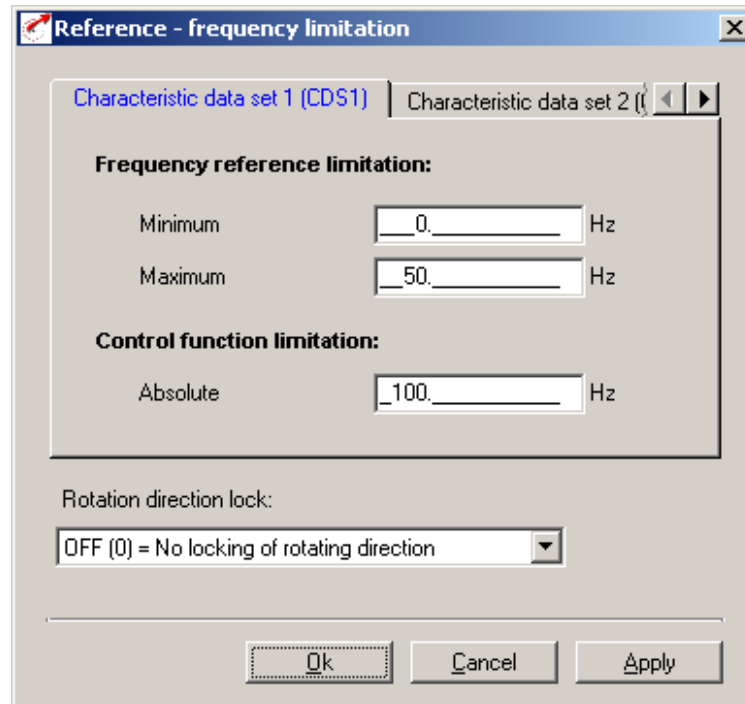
Reference - frequency limitation

Characteristic data set 1 (CDS1)
Characteristic data set 2 ([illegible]

Frequency reference limitation:

Minimum ___0.__________ Hz

Maximum __50.__________ Hz

Control function limitation:

Absolute _100.__________ Hz

Rotation direction lock:

OFF (0) = No locking of rotating direction

Ok
Cancel
Apply